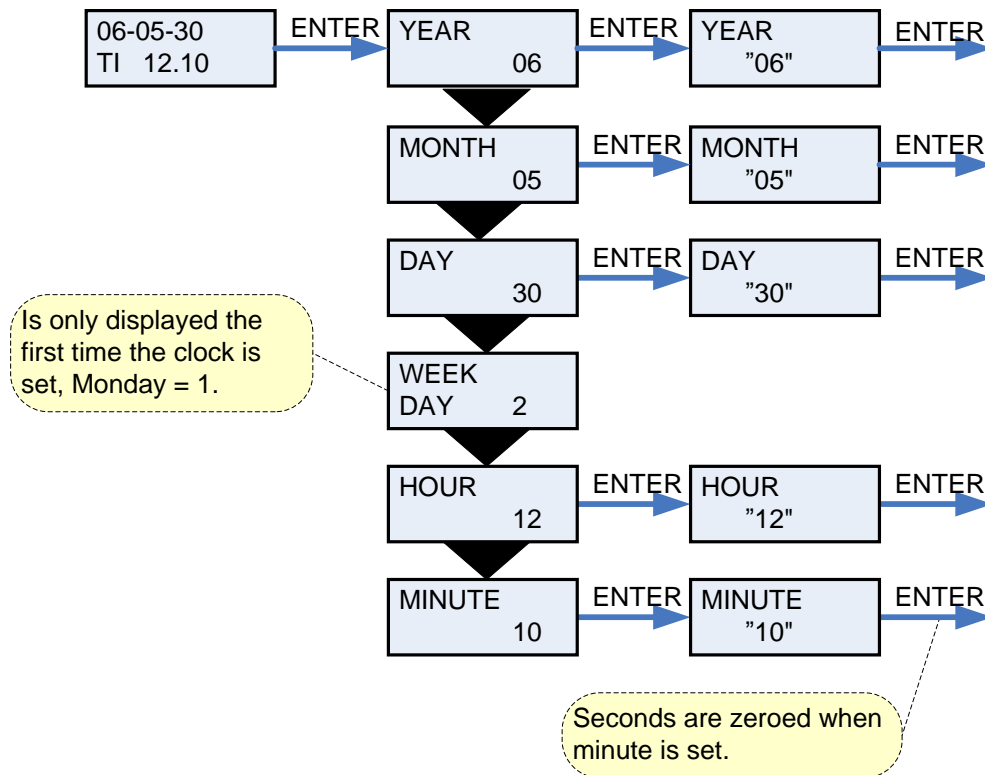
06-05-30
TI 12.10

ENTER

YEAR
06

ENTER

YEAR
"06"

ENTER

MONTH
05

ENTER

MONTH
"05"

ENTER

DAY
30

ENTER

DAY
"30"

ENTER

Is only displayed the first time the clock is set, Monday = 1.

WEEK
DAY 2

HOUR
12

ENTER

HOUR
"12"

ENTER

MINUTE
10

ENTER

MINUTE
"10"

ENTER

Seconds are zeroed when minute is set.